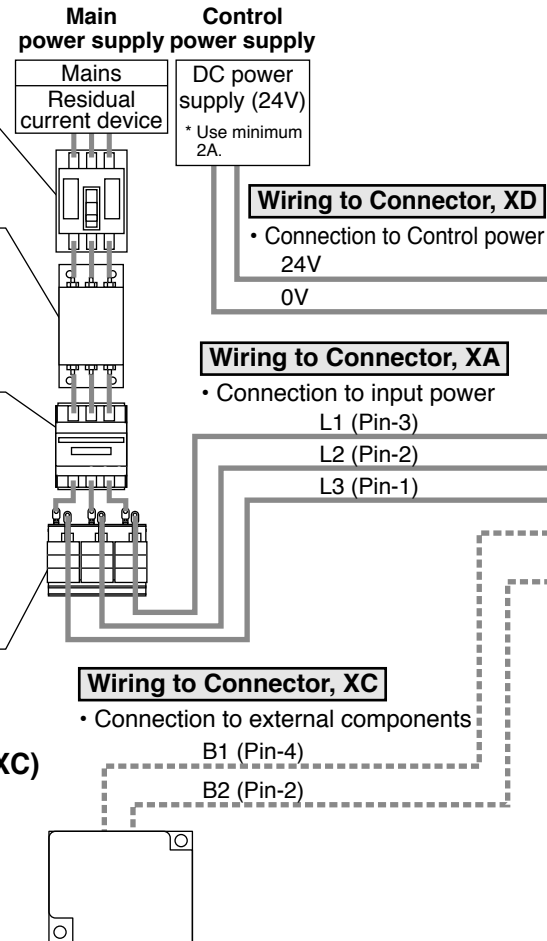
Main power supply

Control power supply

Mains

Residual current device

DC power supply (24V)

* Use minimum 2A.

Wiring to Connector, XD

• Connection to Control power

24V

0V

Wiring to Connector, XA

• Connection to input power

L1 (Pin-3)

L2 (Pin-2)

L3 (Pin-1)

Wiring to Connector, XC

• Connection to external components

B1 (Pin-4)

B2 (Pin-2)

XC)